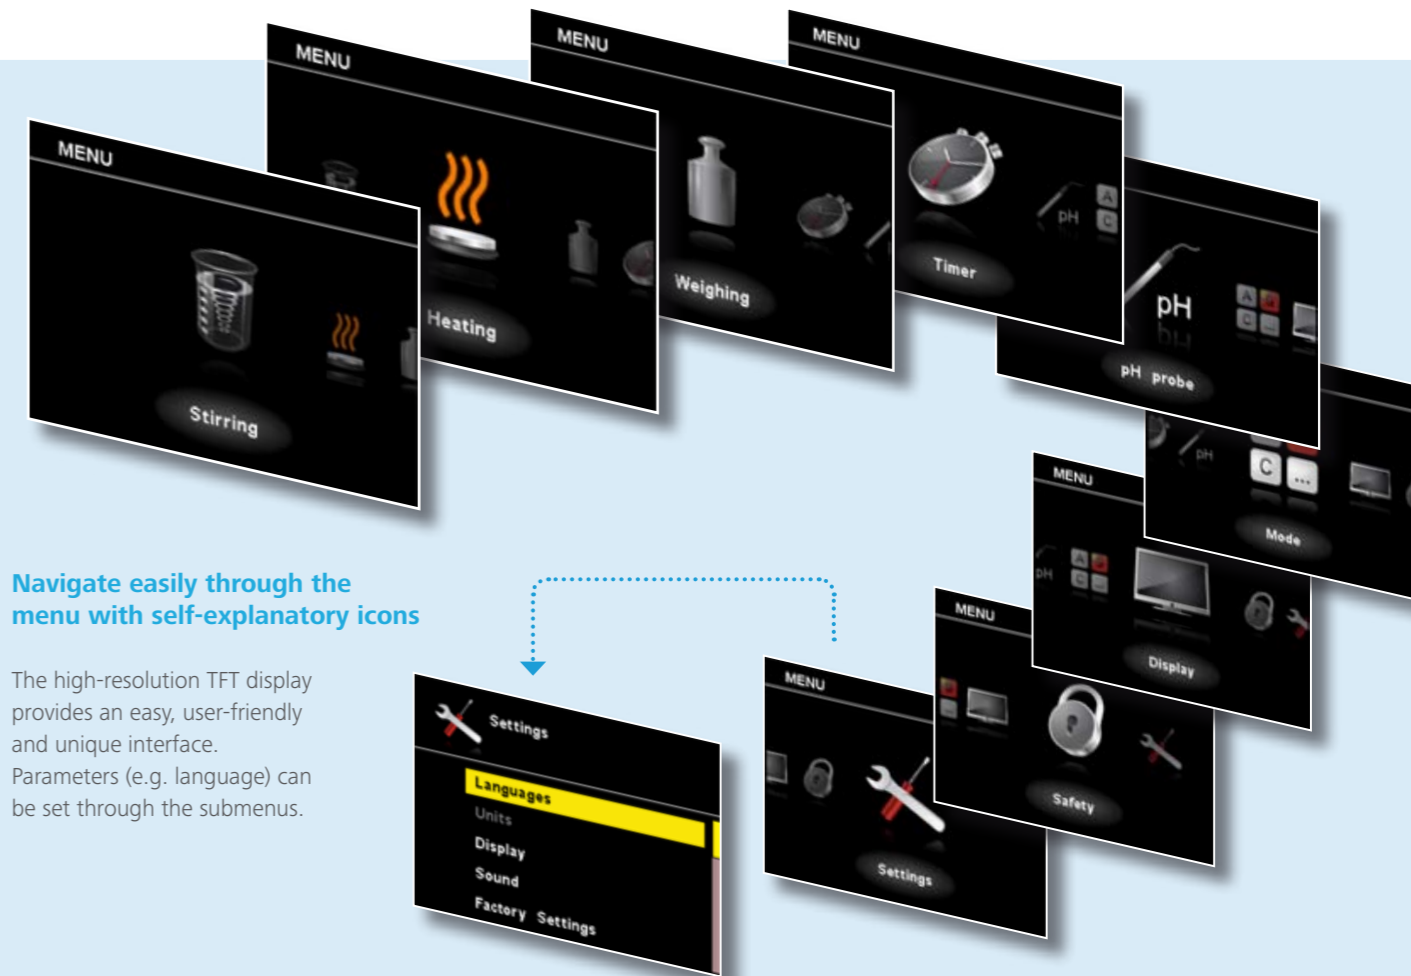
MENU

Stirring

MENU

Heating

MENU

Weighing

MENU

Timer

pH

pH

pH probe

pH

Mode

MENU

pH

Display

MENU

Safety

MENU

Settings

Settings

Languages

Units

Display

Sound

Factory Settings

Navigate easily through the menu with self-explanatory icons

The high-resolution TFT display provides an easy, user-friendly and unique interface. Parameters (e.g. language) can be set through the submenus.